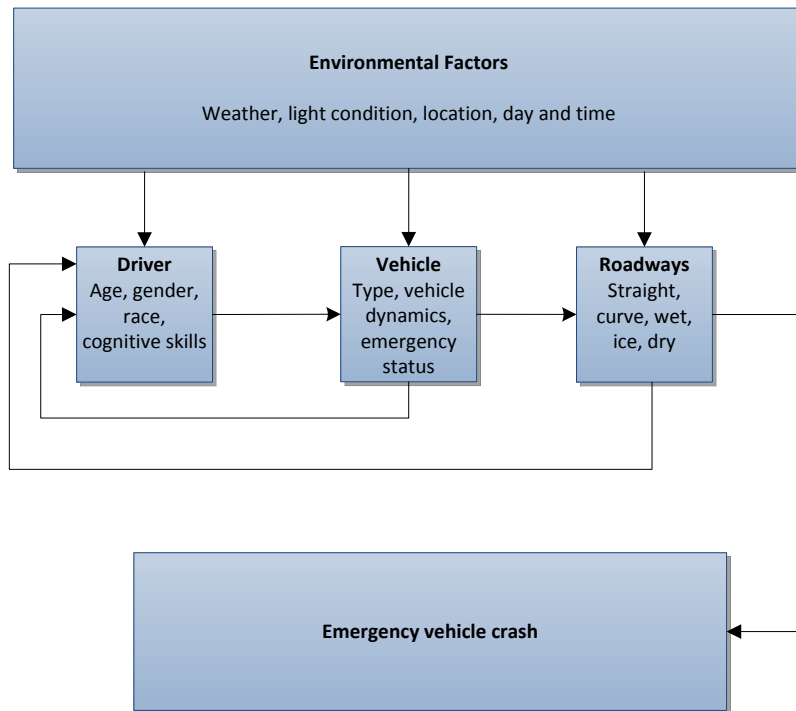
**Environmental Factors**

Weather, light condition, location, day and time

**Driver**
Age, gender, race, cognitive skills

**Vehicle**
Type, vehicle dynamics, emergency status

**Roadways**
Straight, curve, wet, ice, dry

**Emergency vehicle crash**